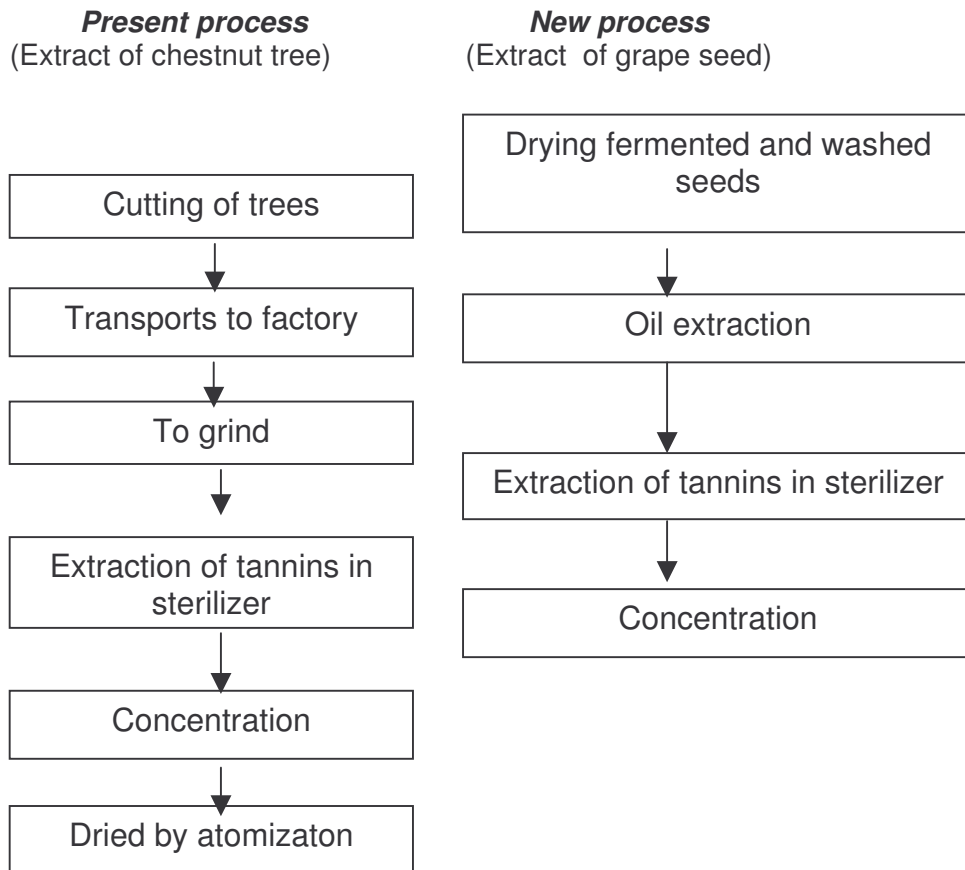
***Present process***
(Extract of chestnut tree)

Cutting of trees

Transports to factory

To grind

Extraction of tannins in sterilizer

Concentration

Dried by atomizaton

***New process***
(Extract of grape seed)

Drying fermented and washed seeds

Oil extraction

Extraction of tannins in sterilizer

Concentration